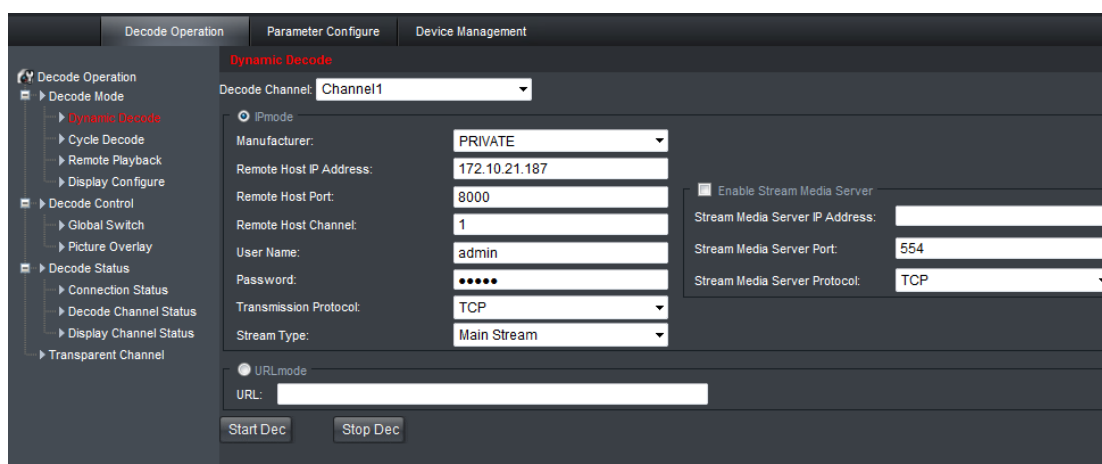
Decode Operation | Parameter Configure | Device Management

Decode Operation
Decode Mode
Dynamic Decode
Cycle Decode
Remote Playback
Display Configure
Decode Control
Global Switch
Picture Overlay
Decode Status
Connection Status
Decode Channel Status
Display Channel Status
Transparent Channel

Dynamic Decode
Decode Channel: Channel1

IPmode
Manufacturer: PRIVATE
Remote Host IP Address: 172.10.21.187
Remote Host Port: 8000
Remote Host Channel: 1
User Name: admin
Password: •••••
Transmission Protocol: TCP
Stream Type: Main Stream

Enable Stream Media Server
Stream Media Server IP Address:
Stream Media Server Port: 554
Stream Media Server Protocol: TCP

URLmode
URL:

Start Dec
Stop Dec